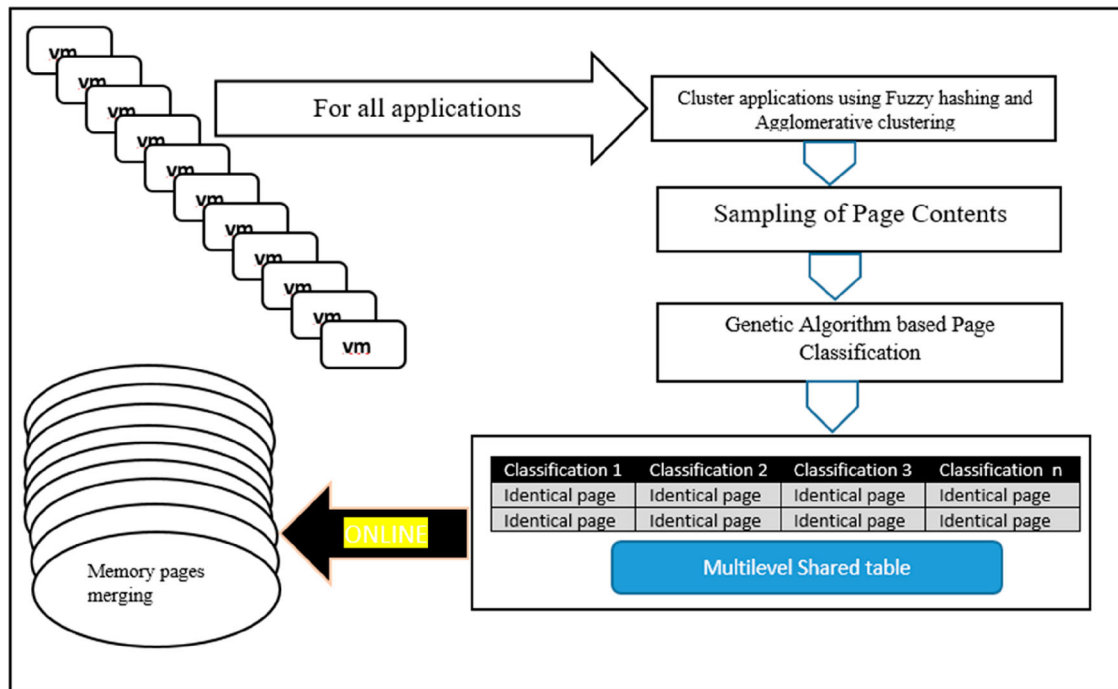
vm
vm
vm
vm
vm
vm
vm
vm
vm
vm
vm

For all applications

Cluster applications using Fuzzy hashing and Agglomerative clustering

Sampling of Page Contents

Genetic Algorithm based Page Classification

| Classification 1 | Classification 2 | Classification 3 | Classification n |
|---|---|---|---|
| Identical page | Identical page | Identical page | Identical page |
| Identical page | Identical page | Identical page | Identical page |

Multilevel Shared table

ONLINE

Memory pages merging